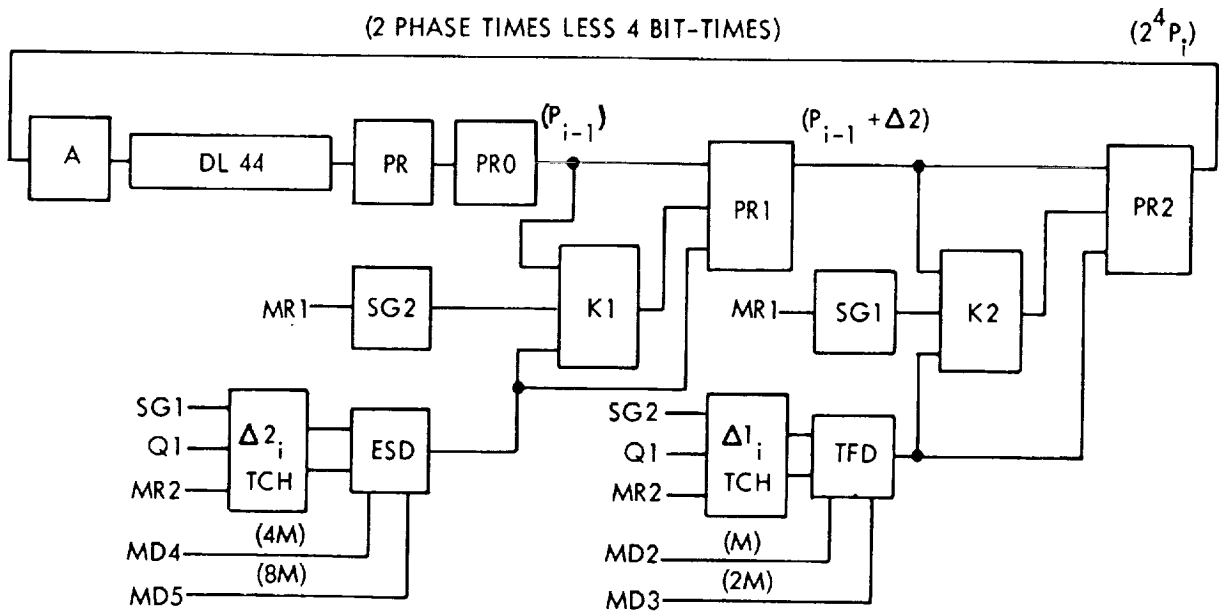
(2 PHASE TIMES LESS 4 BIT-TIMES)

$(2^4 P_i)$

A

DL 44

PR

PR0

$(P_{i-1})$

$(P_{i-1} + \Delta 2)$

PR1

PR2

MR1

SG2

K1

MR1

SG1

K2

SG1

Q1

MR2

$\Delta 2_i$

TCH

ESD

SG2

Q1

MR2

$\Delta 1_i$

TCH

TFD

(4M)

MD4

(8M)

MD5

(M)

MD2

(2M)

MD3